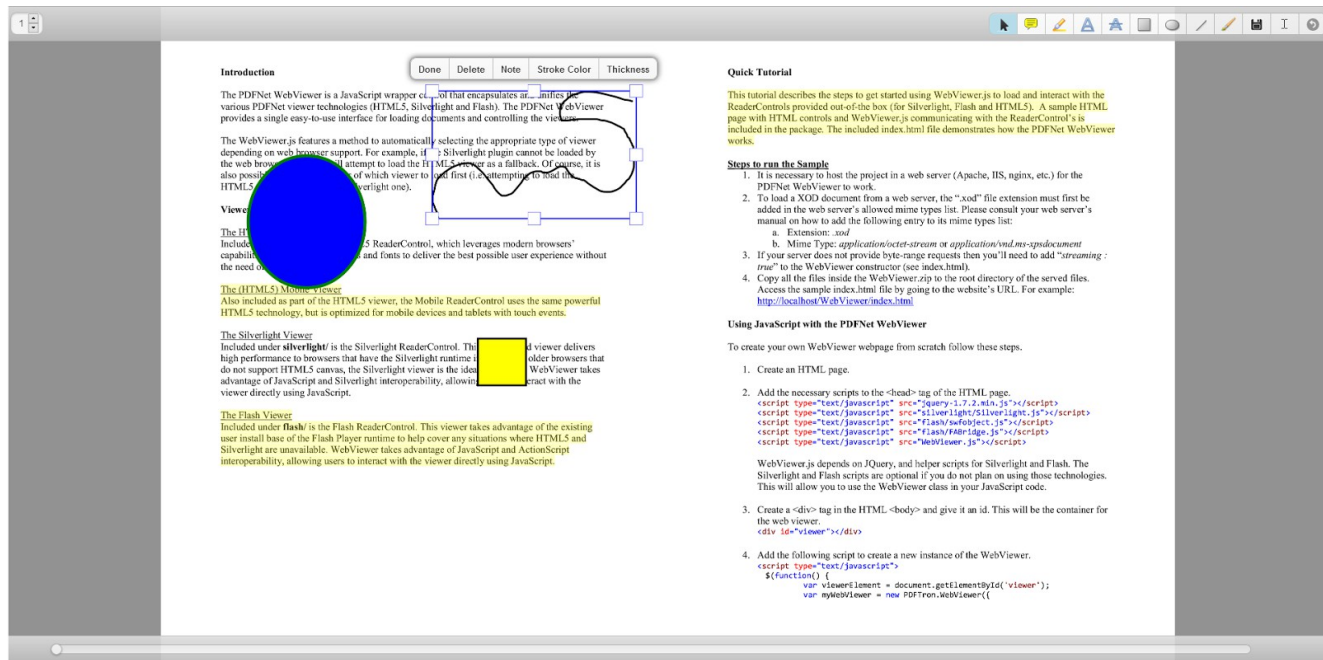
1

Done Delete Note Stroke Color Thickness

Introduction

The PDFNet WebViewer is a JavaScript wrapper c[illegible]ol that encapsulates a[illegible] unifies the various PDFNet viewer technologies (HTML5, Silverlight and Flash). The PDFNet WebViewer provides a single easy-to-use interface for loading documents and controlling the viewers.

The WebViewer.js features a method to automatically selecting the appropriate type of viewer depending on web browser support. For example, if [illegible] Silverlight plugin cannot be loaded by the web brow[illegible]ill attempt to load the HTML5 viewer as a fallback. Of course, it is also possib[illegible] of which viewer to load first (i.e. attempting to load the HTML5 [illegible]verlight one).

Viewe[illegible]

The HT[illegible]
Include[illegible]5 ReaderControl, which leverages modern browsers' capabili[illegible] and fonts to deliver the best possible user experience without the need o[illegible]

The (HTML5) Mobile Viewer
Also included as part of the HTML5 viewer, the Mobile ReaderControl uses the same powerful HTML5 technology, but is optimized for mobile devices and tablets with touch events.

The Silverlight Viewer
Included under **silverlight/** is the Silverlight ReaderControl. Thi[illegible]d viewer delivers high performance to browsers that have the Silverlight runtime i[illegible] older browsers that do not support HTML5 canvas, the Silverlight viewer is the idea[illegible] WebViewer takes advantage of JavaScript and Silverlight interoperability, allowin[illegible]eract with the viewer directly using JavaScript.

The Flash Viewer
Included under **flash/** is the Flash ReaderControl. This viewer takes advantage of the existing user install base of the Flash Player runtime to help cover any situations where HTML5 and Silverlight are unavailable. WebViewer takes advantage of JavaScript and ActionScript interoperability, allowing users to interact with the viewer directly using JavaScript.

Quick Tutorial

This tutorial describes the steps to get started using WebViewer.js to load and interact with the ReaderControls provided out-of-the box (for Silverlight, Flash and HTML5). A sample HTML page with HTML controls and WebViewer.js communicating with the ReaderControl's is included in the package. The included index.html file demonstrates how the PDFNet WebViewer works.

Steps to run the Sample
1. It is necessary to host the project in a web server (Apache, IIS, nginx, etc.) for the PDFNet WebViewer to work.
2. To load a XOD document from a web server, the ".xod" file extension must first be added in the web server's allowed mime types list. Please consult your web server's manual on how to add the following entry to its mime types list:
a. Extension: *.xod*
b. Mime Type: *application/octet-stream* or *application/vnd.ms-xpsdocument*
3. If your server does not provide byte-range requests then you'll need to add "*streaming : true*" to the WebViewer constructor (see index.html).
4. Copy all the files inside the WebViewer.zip to the root directory of the served files. Access the sample index.html file by going to the website's URL. For example: http://localhost/WebViewer/index.html

Using JavaScript with the PDFNet WebViewer

To create your own WebViewer webpage from scratch follow these steps.

1. Create an HTML page.

2. Add the necessary scripts to the <head> tag of the HTML page.
<script type="text/javascript" src="jquery-1.7.2.min.js"></script>
<script type="text/javascript" src="Silverlight/Silverlight.js"></script>
<script type="text/javascript" src="flash/swfobject.js"></script>
<script type="text/javascript" src="flash/FABridge.js"></script>
<script type="text/javascript" src="WebViewer.js"></script>

WebViewer.js depends on JQuery, and helper scripts for Silverlight and Flash. The Silverlight and Flash scripts are optional if you do not plan on using those technologies. This will allow you to use the WebViewer class in your JavaScript code.

3. Create a <div> tag in the HTML <body> and give it an id. This will be the container for the web viewer.
<div id="viewer"></div>

4. Add the following script to create a new instance of the WebViewer.
<script type="text/javascript">
$(function() {
var viewerElement = document.getElementById('viewer');
var myWebViewer = new PDFTron.WebViewer({